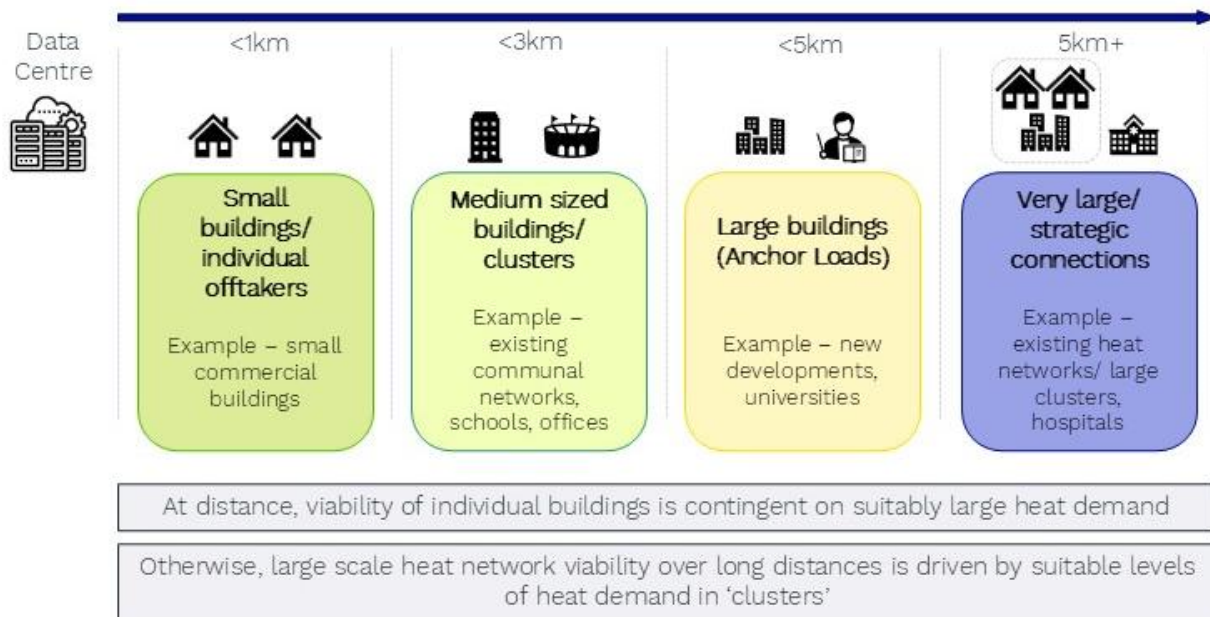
Data Centre

<1km

Small buildings/ individual offtakers

Example – small commercial buildings

<3km

Medium sized buildings/ clusters

Example – existing communal networks, schools, offices

<5km

Large buildings (Anchor Loads)

Example – new developments, universities

5km+

Very large/ strategic connections

Example – existing heat networks/ large clusters, hospitals

At distance, viability of individual buildings is contingent on suitably large heat demand

Otherwise, large scale heat network viability over long distances is driven by suitable levels of heat demand in 'clusters'